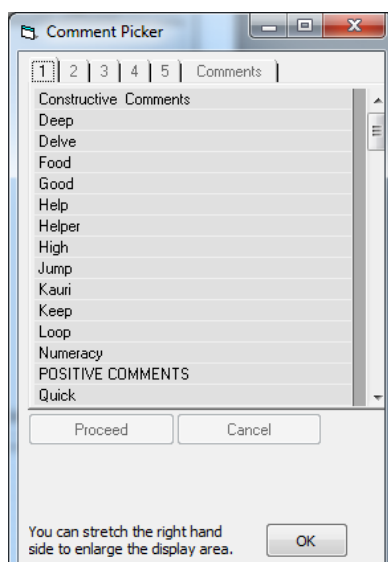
Comment Picker

1 | 2 | 3 | 4 | 5 | Comments

Constructive Comments
Deep
Delve
Food
Good
Help
Helper
High
Jump
Kauri
Keep
Loop
Numeracy
POSITIVE COMMENTS
Quick

Proceed | Cancel

You can stretch the right hand side to enlarge the display area.

OK